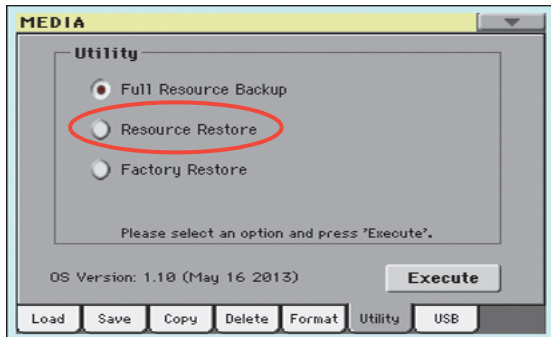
MEDIA

Utility

Full Resource Backup

Resource Restore

Factory Restore

Please select an option and press 'Execute'.

OS Version: 1.10 (May 16 2013)

Execute

Load | Save | Copy | Delete | Format | Utility | USB